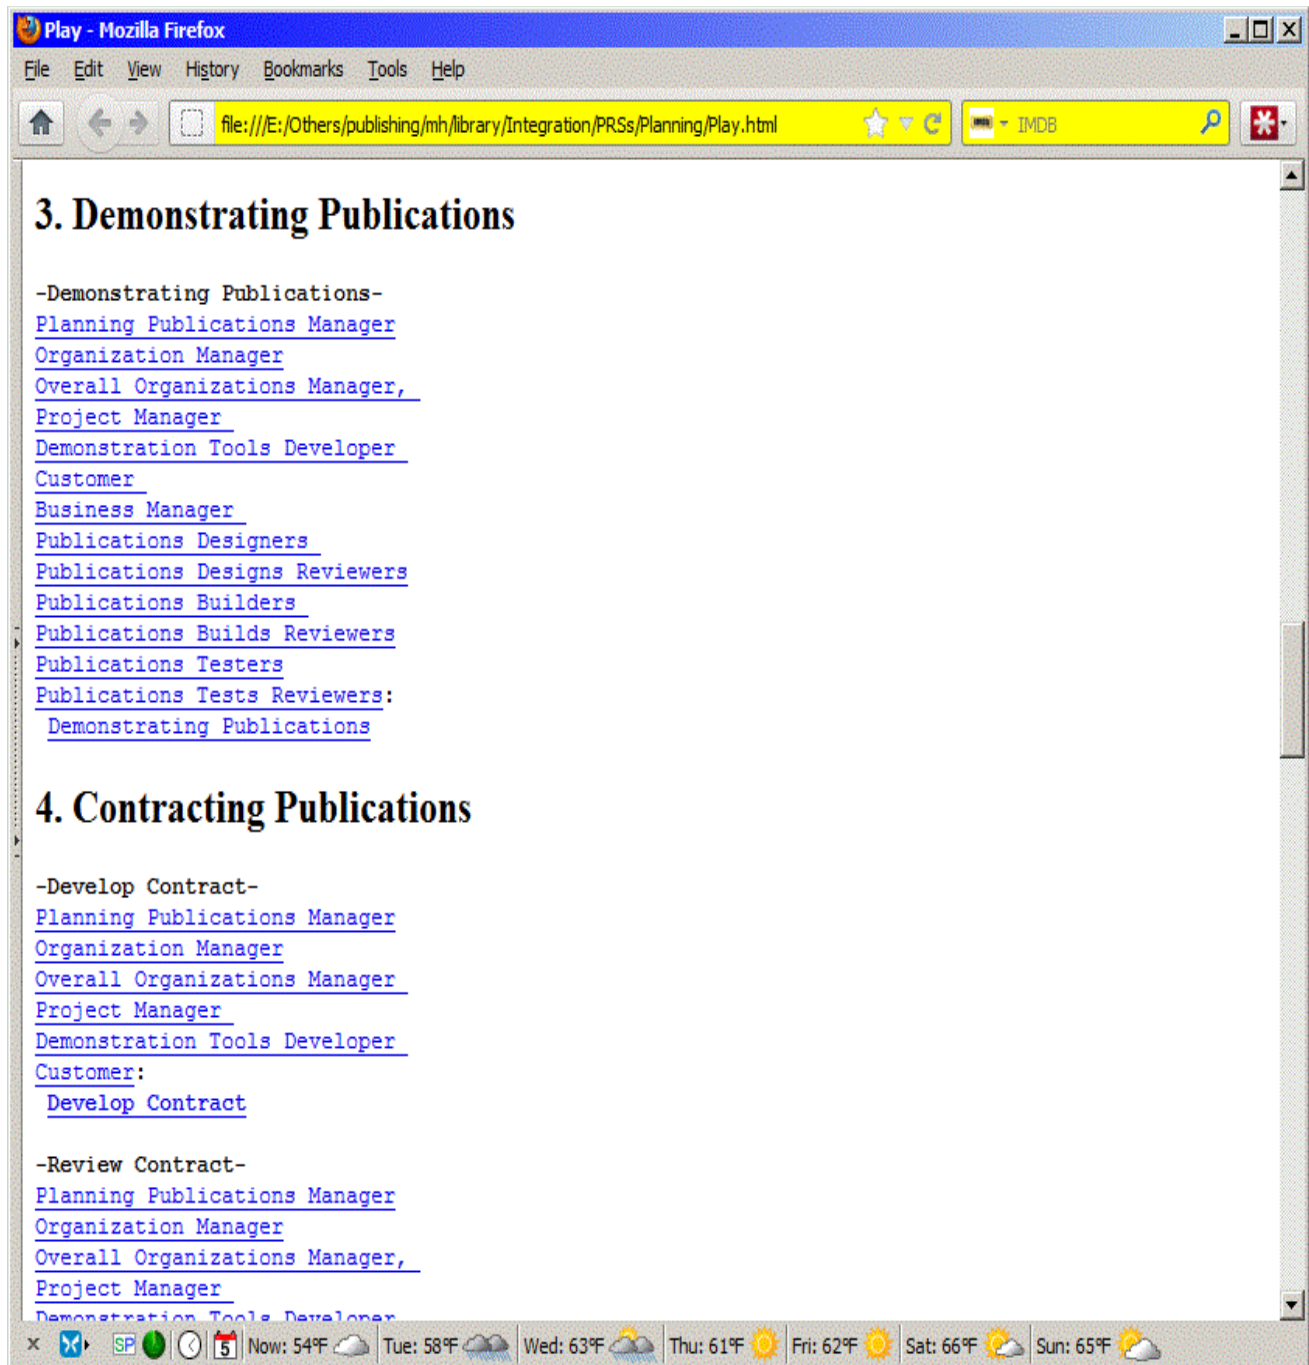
Play - Mozilla Firefox

File Edit View History Bookmarks Tools Help

file:///E:/Others/publishing/mh/library/Integration/PRSs/Planning/Play.html

IMDB

# 3. Demonstrating Publications

-Demonstrating Publications-
Planning Publications Manager
Organization Manager
Overall Organizations Manager,
Project Manager
Demonstration Tools Developer
Customer
Business Manager
Publications Designers
Publications Designs Reviewers
Publications Builders
Publications Builds Reviewers
Publications Testers
Publications Tests Reviewers:
Demonstrating Publications

# 4. Contracting Publications

-Develop Contract-
Planning Publications Manager
Organization Manager
Overall Organizations Manager
Project Manager
Demonstration Tools Developer
Customer:
Develop Contract

-Review Contract-
Planning Publications Manager
Organization Manager
Overall Organizations Manager,
Project Manager
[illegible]

SP 5 Now: 54°F Tue: 58°F Wed: 63°F Thu: 61°F Fri: 62°F Sat: 66°F Sun: 65°F